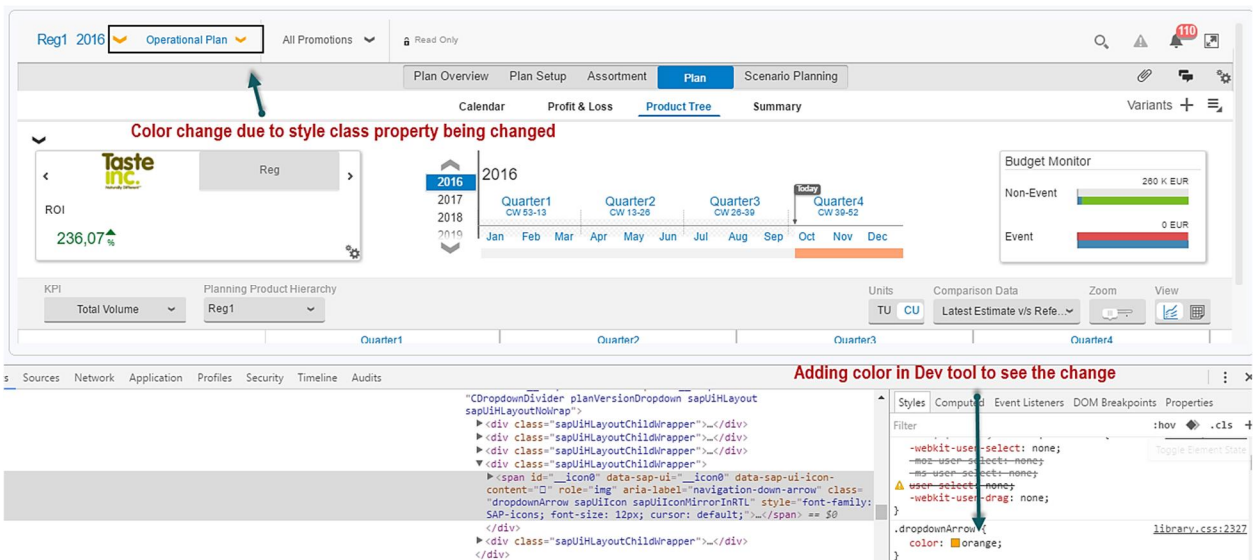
Reg1 2016 Operational Plan All Promotions Read Only 110

Plan Overview Plan Setup Assortment Plan Scenario Planning

Calendar Profit & Loss Product Tree Summary Variants

Color change due to style class property being changed

Taste inc. Reg

ROI

236,07 %

2016 2017 2018 2019

2016

Quarter1 CW 53-13 Quarter2 CW 13-26 Quarter3 CW 26-39 Today Quarter4 CW 39-52

Jan Feb Mar Apr May Jun Jul Aug Sep Oct Nov Dec

Budget Monitor

Non-Event 260 K EUR

Event 0 EUR

KPI Total Volume Planning Product Hierarchy Reg1 Units TU CU Comparison Data Latest Estimate v/s Refe... Zoom View

Quarter1 Quarter2 Quarter3 Quarter4

s Sources Network Application Profiles Security Timeline Audits

Adding color in Dev tool to see the change

"CDropdownDivider planVersionDropdown sapUiHLayout sapUiHLayoutNoWrap">
<div class="sapUiHLayoutChildWrapper">…</div>
<div class="sapUiHLayoutChildWrapper">…</div>
<div class="sapUiHLayoutChildWrapper">…</div>
<div class="sapUiHLayoutChildWrapper">
<span id="__icon0" data-sap-ui="__icon0" data-sap-ui-icon-content="" role="img" aria-label="navigation-down-arrow" class="dropdownArrow sapUiIcon sapUiIconMirrorInRTL" style="font-family: SAP-icons; font-size: 12px; cursor: default;">…</span> == $0
</div>
<div class="sapUiHLayoutChildWrapper">…</div>
</div>

Styles Computed Event Listeners DOM Breakpoints Properties

Filter :hov .cls +

-webkit-user-select: none;
-moz-user-select: none;
-ms-user-select: none;
user-select: none;
-webkit-user-drag: none;
}
.dropdownArrow { library.css:2327
color: orange;
}